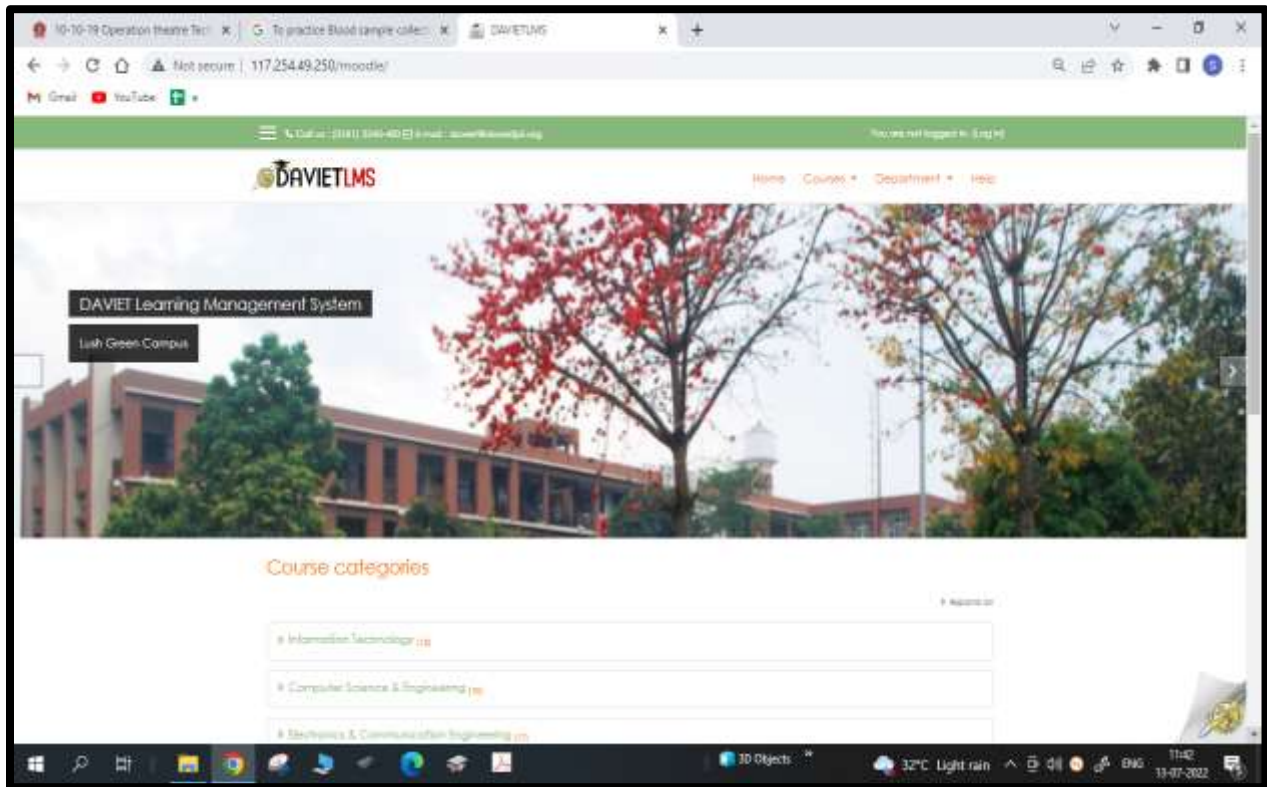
10-10-19 Operation theatre Tec ×
To practice Blood sample colle ×
DAVIETLMS ×
+

Not secure | 117.254.49.250/moodle/

Gmail YouTube

Call us : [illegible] E-mail : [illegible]
You are not logged in. (Log in)

DAVIETLMS

Home Courses Department Help

DAVIET Learning Management System

Lush Green Campus

Course categories

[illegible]

Information Technology (18)

Computer Science & Engineering (18)

Electronics & Communication Engineering (17)

3D Objects

32°C Light rain

ENG

11:42
13-07-2022